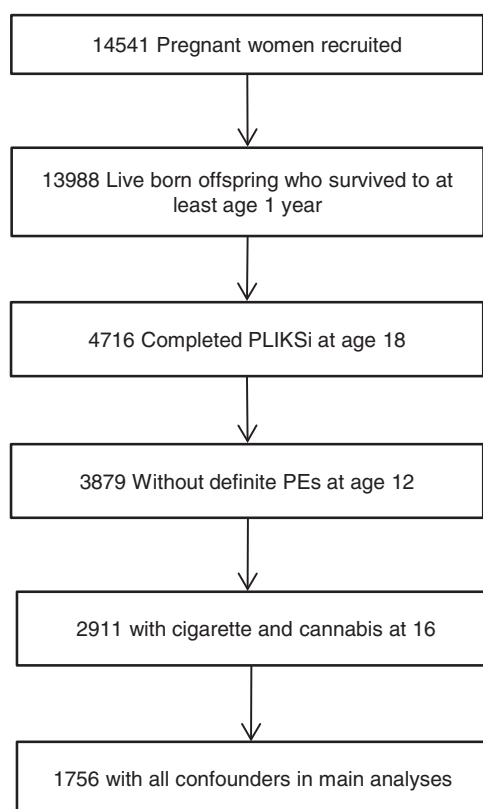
14541 Pregnant women recruited

13988 Live born offspring who survived to at least age 1 year

4716 Completed PLIKSi at age 18

3879 Without definite PEs at age 12

2911 with cigarette and cannabis at 16

1756 with all confounders in main analyses